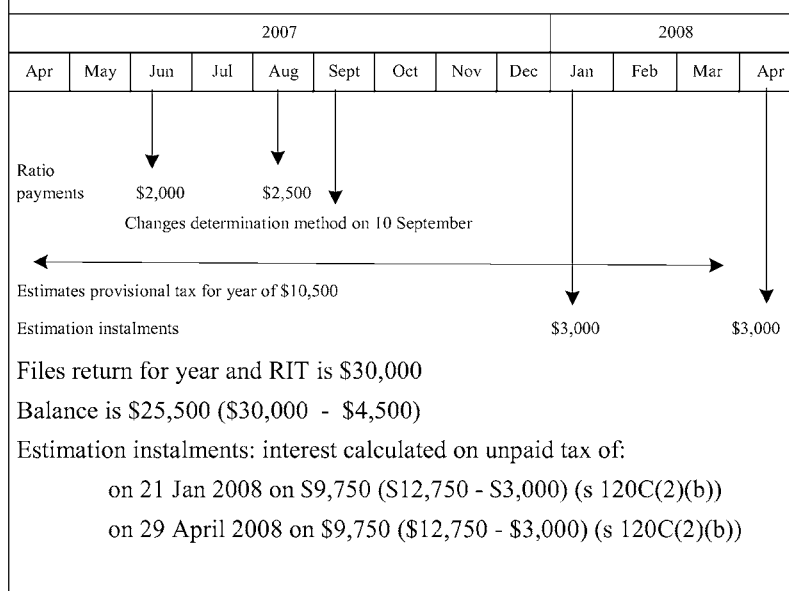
| 2007 | | | | | | | | | 2008 | | | |
|---|---|---|---|---|---|---|---|---|---|---|---|---|
| Apr | May | Jun | Jul | Aug | Sept | Oct | Nov | Dec | Jan | Feb | Mar | Apr |

Ratio payments $2,000 $2,500

Changes determination method on 10 September

Estimates provisional tax for year of $10,500

Estimation instalments $3,000 $3,000

Files return for year and RIT is $30,000

Balance is $25,500 ($30,000 - $4,500)

Estimation instalments: interest calculated on unpaid tax of:

on 21 Jan 2008 on S9,750 (S12,750 - S3,000) (s 120C(2)(b))

on 29 April 2008 on $9,750 ($12,750 - $3,000) (s 120C(2)(b))